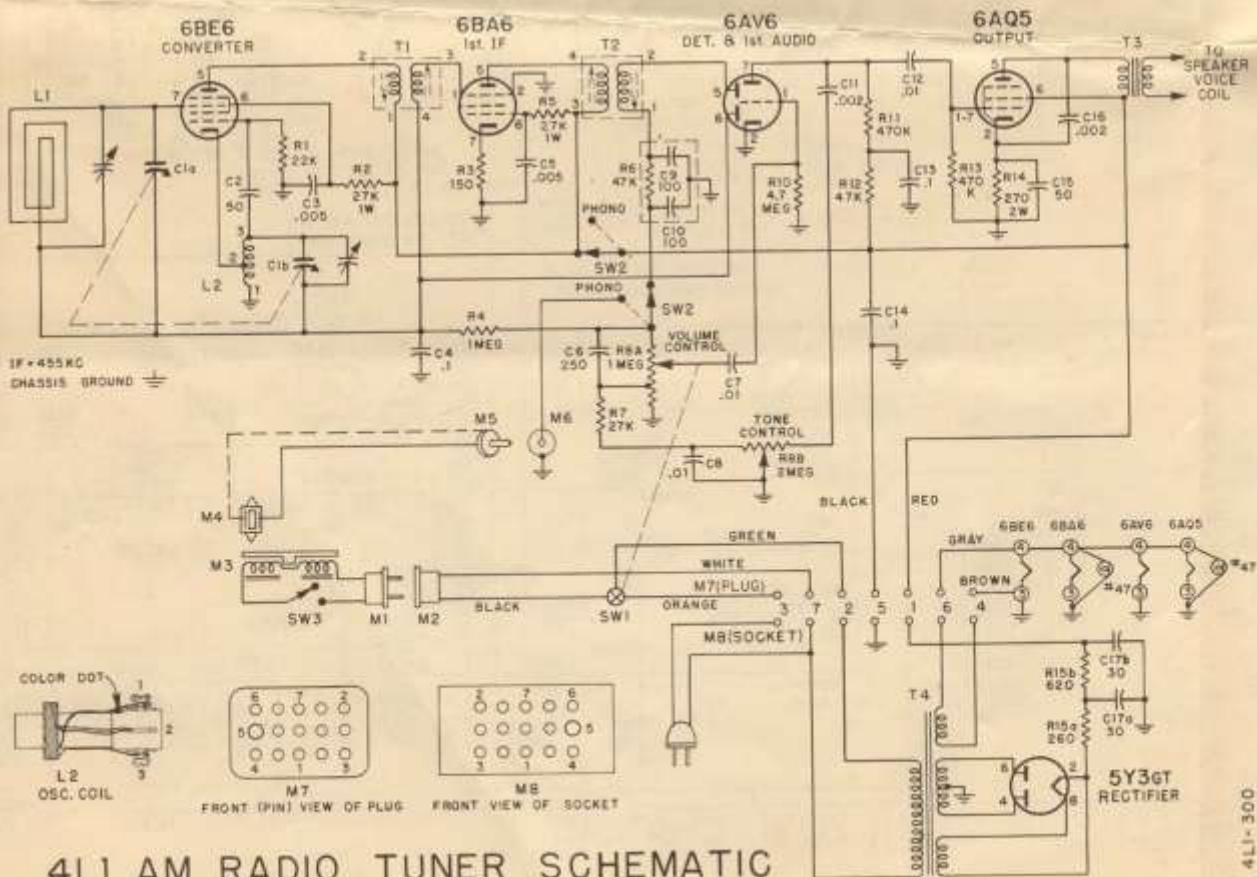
6BE6
CONVERTER

6BA6
1st IF

6AV6
DET. & 1st AUDIO

6AQ5
OUTPUT

T1
T2
T3

TO SPEAKER VOICE COIL

L1
C1a
C2 50
R1 22K
C3 .005
R2 27K 1W
R3 150
C5 .005
R5 27K 1W
R6 47K
C9 100
C10 100
PHONO
R10 4.7 MEG
C11 .002
R11 470K
C12 .01
R12 47K
C13 .1
R13 470 K
R14 270 2W
C15 50
C16 .002
L2
C1b
SW2
PHONO
SW2
VOLUME CONTROL
R4 1MEG
C4 .1
C6 250
R8A 1MEG
C7 .01
C14 .1
IF = 455 KC
CHASSIS GROUND

M5
M6
R7 27K
TONE CONTROL
R8B 2MEG
.01 C8

M4
BLACK
RED
GREEN
GRAY
6BE6
6BA6
6AV6
6AQ5
WHITE
BROWN
#47
#47
M3
SW3
M1
M2
BLACK
SW1
ORANGE
M7(PLUG)
3 7 2 5 1 6 4
M8(SOCKET)

COLOR DOT
1
2
3
L2
OSC. COIL

6 7 2
5
4 1 3
M7
FRONT (PIN) VIEW OF PLUG

2 7 6
5
3 1 4
M8
FRONT VIEW OF SOCKET

T4
R15b 620
C17b 30
R15a 260
C17a 30
5Y3GT
RECTIFIER

4L1 AM RADIO TUNER SCHEMATIC

4L1-300